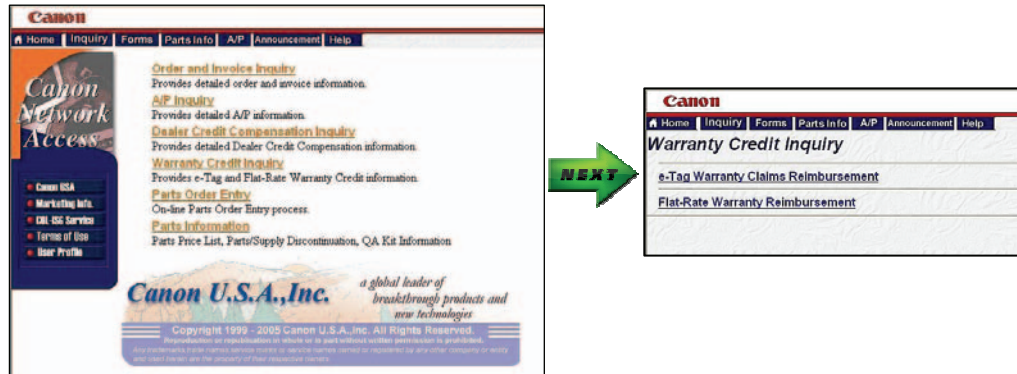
Canon

Home Inquiry Forms Parts Info A/P Announcement Help

Canon Network Access

Canon USA
Marketing Info.
CBL-ESC Service
Terms of Use
User Profile

Order and Invoice Inquiry
Provides detailed order and invoice information.
A/P Inquiry
Provides detailed A/P information.
Dealer Credit Compensation Inquiry
Provides detailed Dealer Credit Compensation information.
Warranty Credit Inquiry
Provides e-Tag and Flat-Rate Warranty Credit information.
Parts Order Entry
On-line Parts Order Entry process.
Parts Information
Parts Price List, Parts/Supply Discontinuation, QA Kit Information

Canon U.S.A.,Inc.

a global leader of breakthrough products and new technologies

Copyright 1999 - 2005 Canon U.S.A.,Inc. All Rights Reserved.
Reproduction or republication in whole or in part without written permission is prohibited.
Any trademarks trade names service marks or service names owned or registered by any other company or entity and used herein are the property of their respective owners.

NEXT

Canon

Home Inquiry Forms Parts Info A/P Announcement Help

Warranty Credit Inquiry

e-Tag Warranty Claims Reimbursement

Flat-Rate Warranty Reimbursement